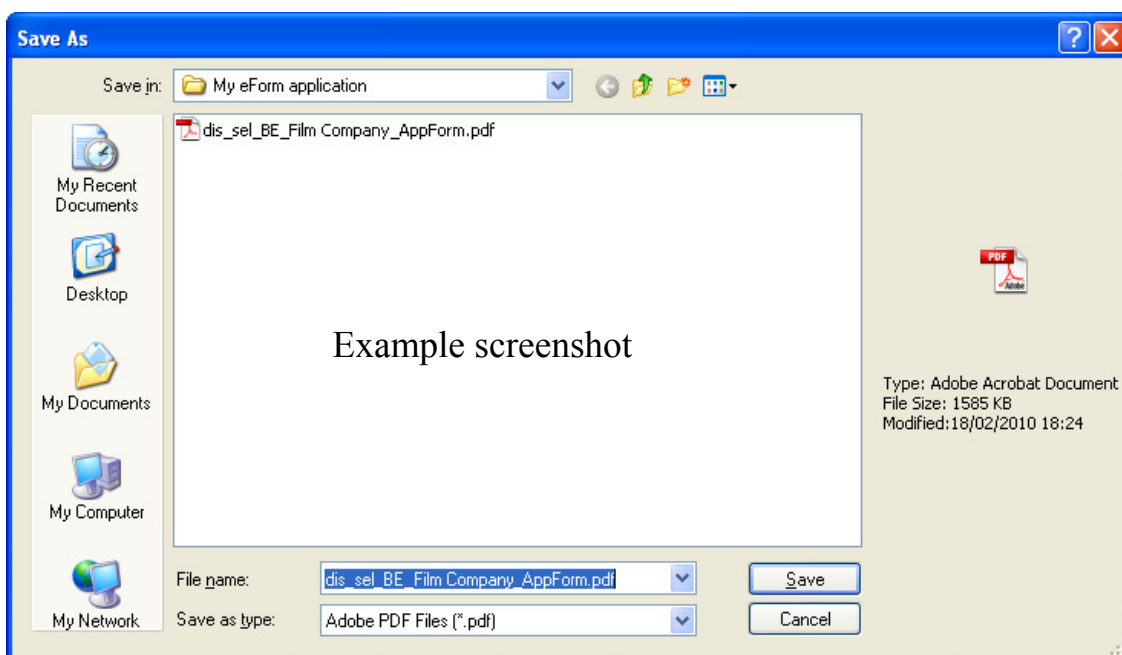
Save As

Save in: My eForm application

My Recent Documents

Desktop

My Documents

My Computer

My Network

dis_sel_BE_Film Company_AppForm.pdf

Example screenshot

Type: Adobe Acrobat Document
File Size: 1585 KB
Modified:18/02/2010 18:24

File name: dis_sel_BE_Film Company_AppForm.pdf

Save as type: Adobe PDF Files (*.pdf)

Save

Cancel